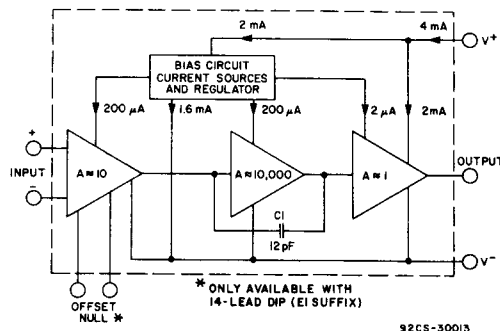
2 mA

4 mA

$V^+$

BIAS CIRCUIT CURRENT SOURCES AND REGULATOR

200 $\mu$A

1.6 mA

200 $\mu$A

2 $\mu$A

2mA

+

INPUT

−

A ≈ 10

A ≈ 10,000

A ≈ 1

OUTPUT

C1

12pF

$V^-$

OFFSET NULL *

* ONLY AVAILABLE WITH 14-LEAD DIP (E1 SUFFIX)

92CS-30013